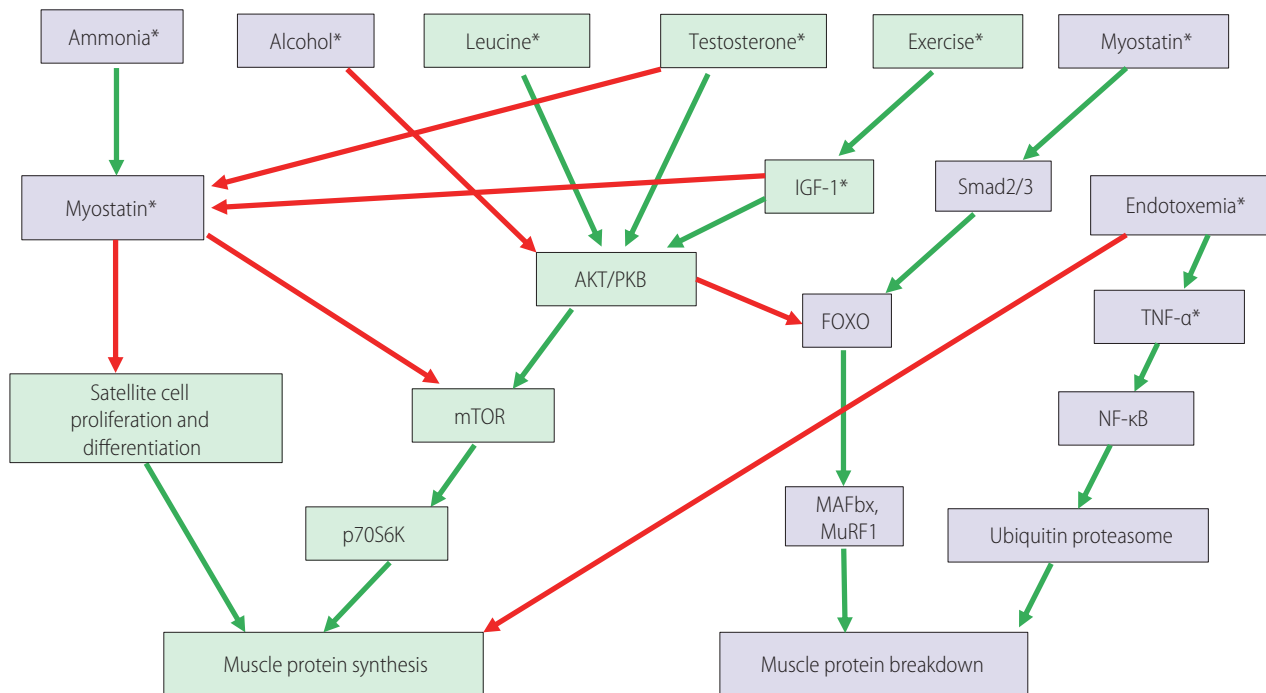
Ammonia*

Alcohol*

Leucine*

Testosterone*

Exercise*

Myostatin*

Myostatin*

IGF-1*

Smad2/3

Endotoxemia*

AKT/PKB

FOXO

TNF-α*

Satellite cell proliferation and differentiation

mTOR

NF-κB

p70S6K

MAFbx, MuRF1

Ubiquitin proteasome

Muscle protein synthesis

Muscle protein breakdown